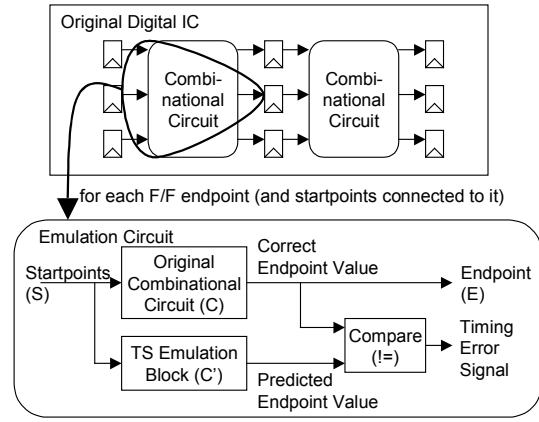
Original Digital IC

Combinational Circuit

Combinational Circuit

for each F/F endpoint (and startpoints connected to it)

Emulation Circuit

Startpoints (S)

Original Combinational Circuit (C)

Correct Endpoint Value

Endpoint (E)

Compare (!=)

Timing Error Signal

TS Emulation Block (C')

Predicted Endpoint Value